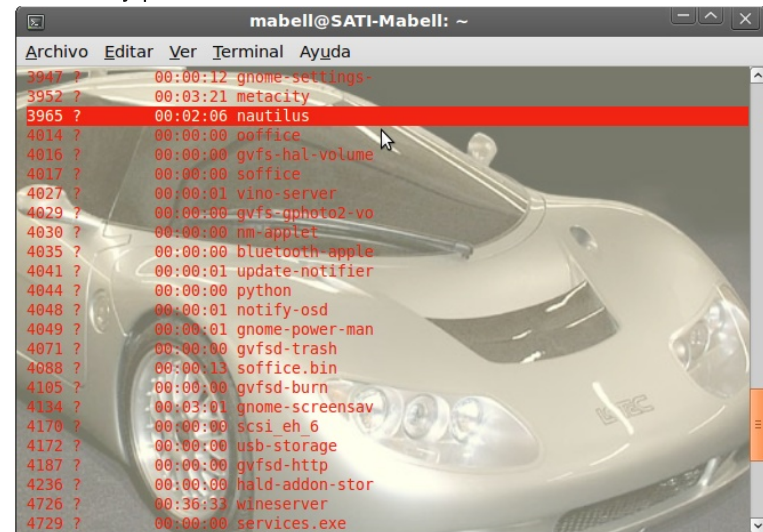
mabell@SATI-Mabell: ~

Archivo Editar Ver Terminal Ayuda

3947 ? 00:00:12 gnome-settings-
3952 ? 00:03:21 metacity
3965 ? 00:02:06 nautilus
4014 ? 00:00:00 ooffice
4016 ? 00:00:00 gvfs-hal-volume
4017 ? 00:00:00 soffice
4027 ? 00:00:01 vino-server
4029 ? 00:00:00 gvfs-gphoto2-vo
4030 ? 00:00:00 nm-applet
4035 ? 00:00:00 bluetooth-apple
4041 ? 00:00:01 update-notifier
4044 ? 00:00:00 python
4048 ? 00:00:01 notify-osd
4049 ? 00:00:01 gnome-power-man
4071 ? 00:00:00 gvfsd-trash
4088 ? 00:00:13 soffice.bin
4105 ? 00:00:00 gvfsd-burn
4134 ? 00:03:01 gnome-screensav
4170 ? 00:00:00 scsi_eh_6
4172 ? 00:00:00 usb-storage
4187 ? 00:00:00 gvfsd-http
4236 ? 00:00:00 hald-addon-stor
4726 ? 00:36:33 wineserver
4729 ? 00:00:00 services.exe